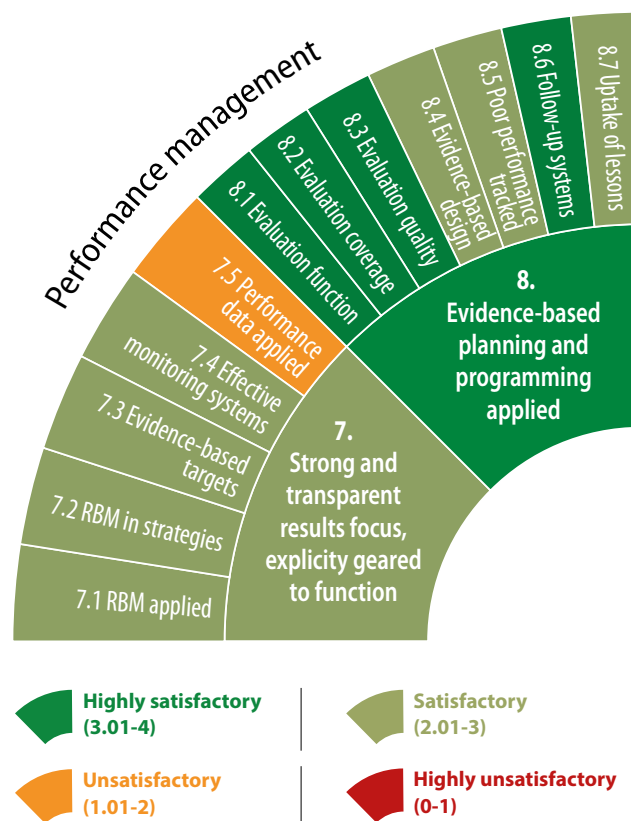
Performance management

7.1 RBM applied

7.2 RBM in strategies

7.3 Evidence-based targets

7.4 Effective monitoring systems

7.5 Performance data applied

8.1 Evaluation function

8.2 Evaluation coverage

8.3 Evaluation quality

8.4 Evidence-based design

8.5 Poor performance tracked

8.6 Follow-up systems

8.7 Uptake of lessons

7.
Strong and transparent results focus, explicity geared to function

8.
Evidence-based planning and programming applied

Highly satisfactory (3.01-4)

Satisfactory (2.01-3)

Unsatisfactory (1.01-2)

Highly unsatisfactory (0-1)